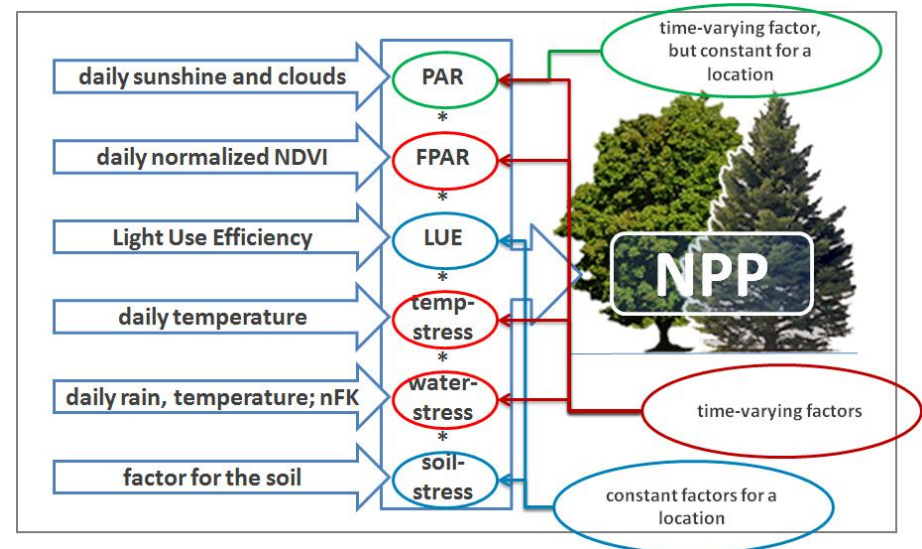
daily sunshine and clouds

PAR

*

daily normalized NDVI

FPAR

*

Light Use Efficiency

LUE

*

daily temperature

temp-stress

*

daily rain, temperature; nFK

water-stress

*

factor for the soil

soil-stress

time-varying factor, but constant for a location

NPP

time-varying factors

constant factors for a location